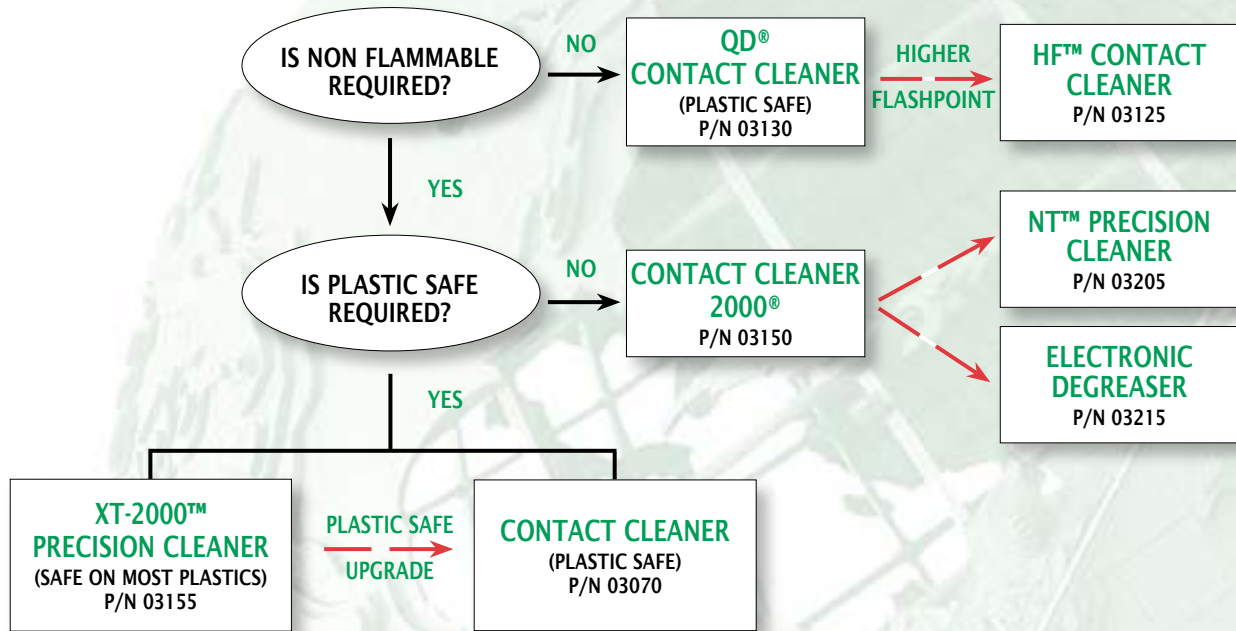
IS NON FLAMMABLE REQUIRED?

NO

QD®
CONTACT CLEANER
(PLASTIC SAFE)
P/N 03130

HIGHER
FLASHPOINT

HF™ CONTACT CLEANER
P/N 03125

YES

IS PLASTIC SAFE REQUIRED?

NO

CONTACT CLEANER 2000®
P/N 03150

NT™ PRECISION CLEANER
P/N 03205

ELECTRONIC DEGREASER
P/N 03215

YES

XT-2000™
PRECISION CLEANER
(SAFE ON MOST PLASTICS)
P/N 03155

PLASTIC SAFE
UPGRADE

CONTACT CLEANER
(PLASTIC SAFE)
P/N 03070